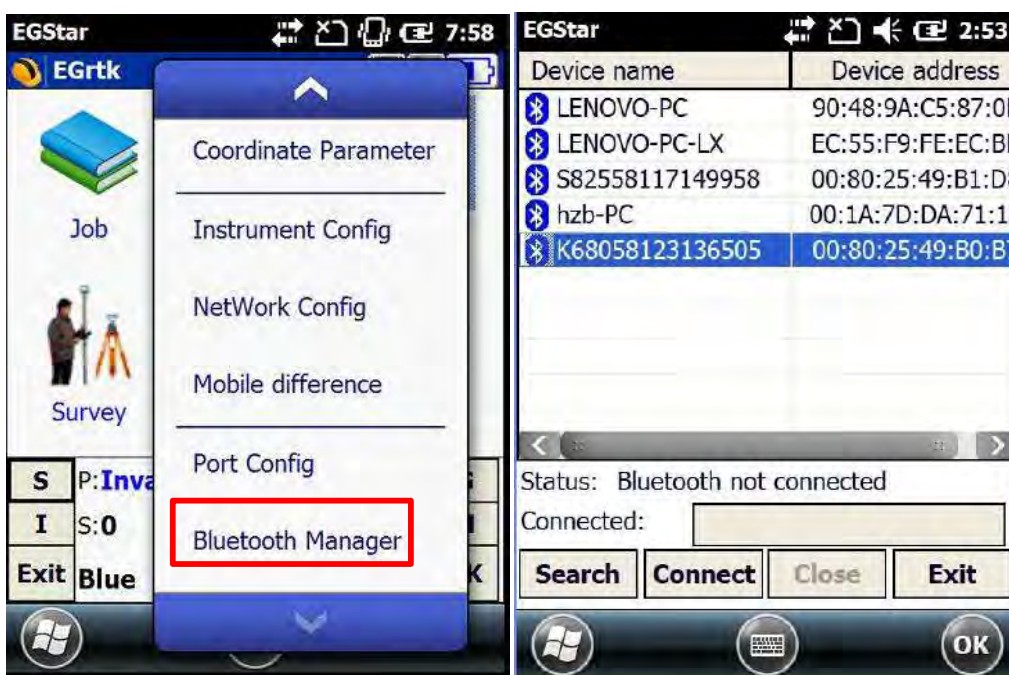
EGStar 7:58
EGrtk
Job
Survey
S P:Inva
I S:0
Exit Blue
Coordinate Parameter
Instrument Config
NetWork Config
Mobile difference
Port Config
Bluetooth Manager

EGStar 2:53

| Device name | Device address |
|---|---|
| LENOVO-PC | 90:48:9A:C5:87:0 |
| LENOVO-PC-LX | EC:55:F9:FE:EC:B |
| S82558117149958 | 00:80:25:49:B1:D |
| hzb-PC | 00:1A:7D:DA:71:1 |
| K68058123136505 | 00:80:25:49:B0:B |

Status: Bluetooth not connected
Connected:
Search Connect Close Exit
OK